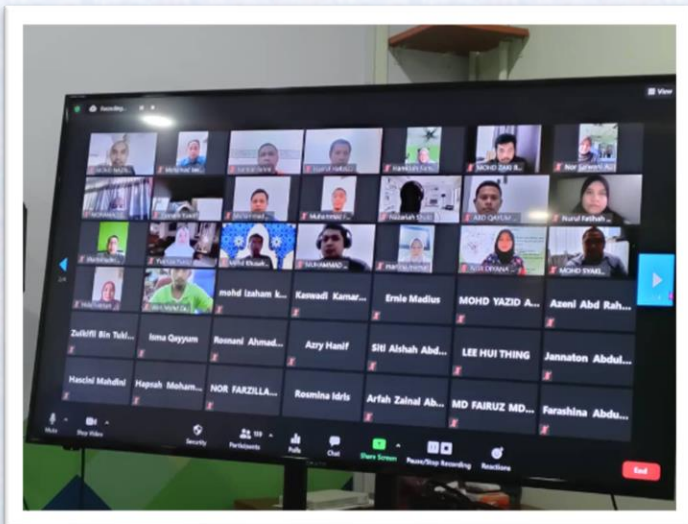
mohd izaham k...
Kaswadi Kamar...
Ernie Madius
MOHD YAZID A...
Azeni Abd Rah...
Zulkifli Bin Teki...
Isma Qayyum
Rosnani Ahmad...
Azry Hanif
Siti Aishah Abd...
LEE HUI THING
Jannaton Abdul...
Hascini Mahdini
Hapsah Moham...
NOR FARZILLA...
Rosmina Idris
Arfah Zainal Ab...
MD FAIRUZ MD...
Farashina Abdu...
MOHD ZAKI B...
Nor Sahariman...
Nurul Fatihah...
ABD QAYUM...
MOHD SYAKI...
NUR DIYANA...
MUHAMMAD...
Mute
Stop Video
Security
Participants
Polls
Chat
Share Screen
Pause/Stop Recording
Reactions
End